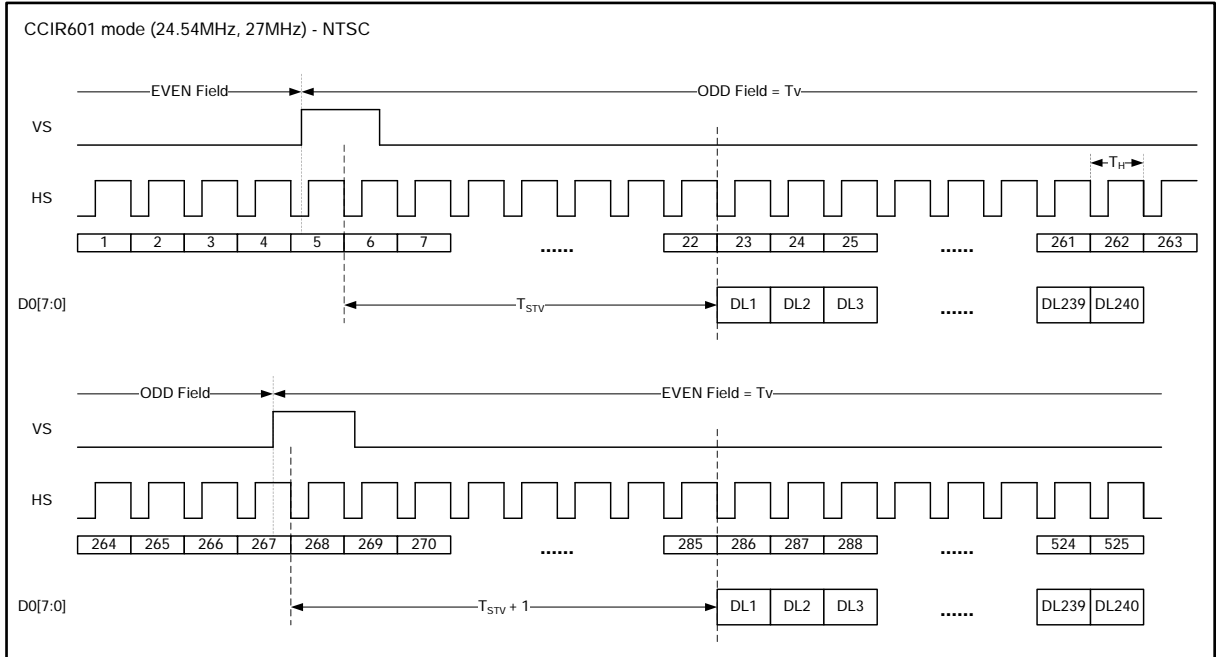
CCIR601 mode (24.54MHz, 27MHz) - NTSC

EVEN Field

ODD Field = Tv

VS

$T_H$

HS

| 1 | 2 | 3 | 4 | 5 | 6 | 7 | ...... | 22 | 23 | 24 | 25 | ...... | 261 | 262 | 263 |
|---|---|---|---|---|---|---|---|---|---|---|---|---|---|---|---|

D0[7:0]

$T_{STV}$

| DL1 | DL2 | DL3 | ...... | DL239 | DL240 |
|---|---|---|---|---|---|

ODD Field

EVEN Field = Tv

VS

HS

| 264 | 265 | 266 | 267 | 268 | 269 | 270 | ...... | 285 | 286 | 287 | 288 | ...... | 524 | 525 |
|---|---|---|---|---|---|---|---|---|---|---|---|---|---|---|

D0[7:0]

$T_{STV}$ + 1

| DL1 | DL2 | DL3 | ...... | DL239 | DL240 |
|---|---|---|---|---|---|